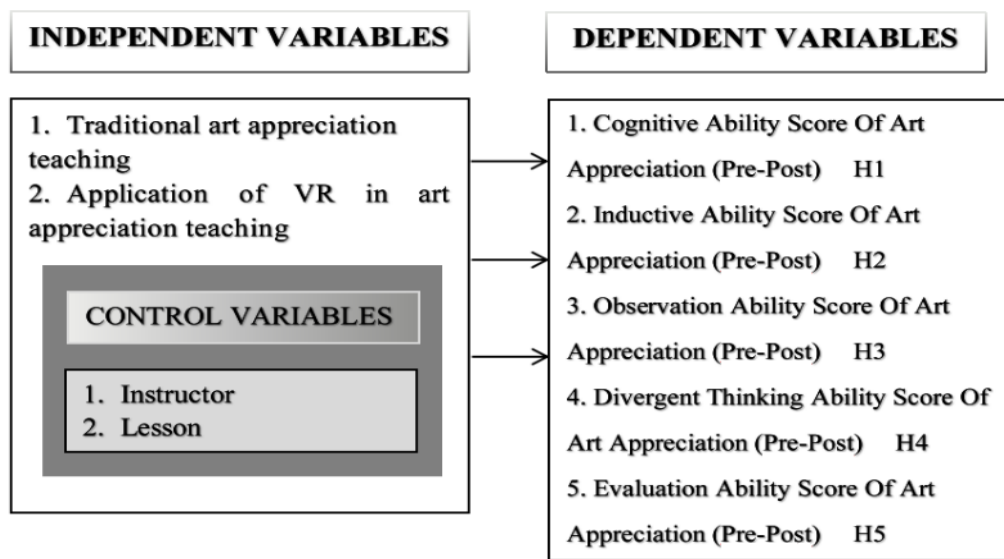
INDEPENDENT VARIABLES

DEPENDENT VARIABLES

1. Traditional art appreciation teaching
2. Application of VR in art appreciation teaching

CONTROL VARIABLES

1. Instructor
2. Lesson

1. Cognitive Ability Score Of Art Appreciation (Pre-Post) H1
2. Inductive Ability Score Of Art Appreciation (Pre-Post) H2
3. Observation Ability Score Of Art Appreciation (Pre-Post) H3
4. Divergent Thinking Ability Score Of Art Appreciation (Pre-Post) H4
5. Evaluation Ability Score Of Art Appreciation (Pre-Post) H5